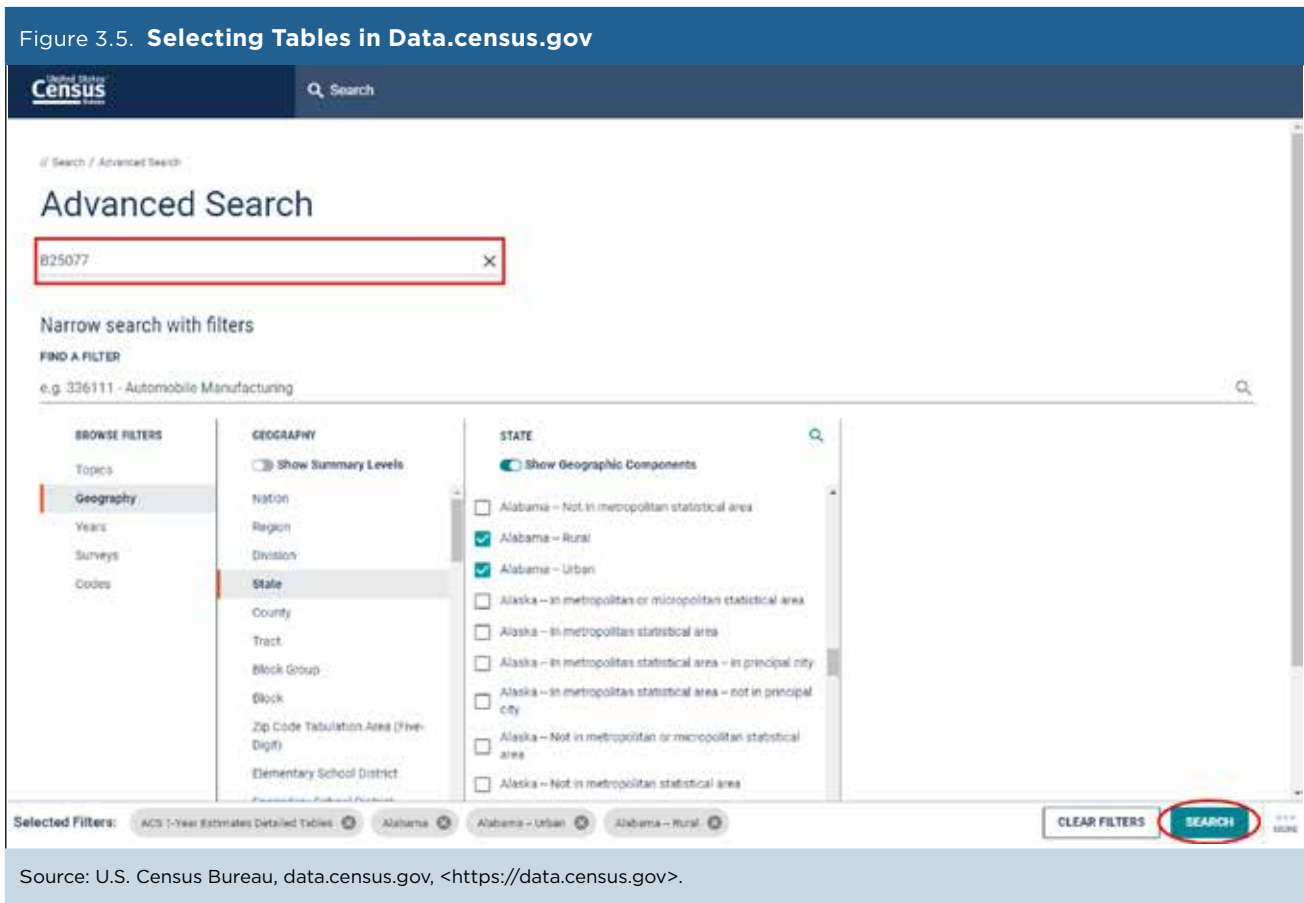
Figure 3.5. **Selecting Tables in Data.census.gov**

United States Census Bureau

Search

// Search / Advanced Search

Advanced Search

B25077

×

Narrow search with filters

FIND A FILTER

e.g. 336111 - Automobile Manufacturing

BROWSE FILTERS

Topics

Geography

Years

Surveys

Codes

GEOGRAPHY

Show Summary Levels

Nation

Region

Division

State

County

Tract

Block Group

Block

Zip Code Tabulation Area (Five-Digit)

Elementary School District

STATE

Show Geographic Components

Alabama – Not in metropolitan statistical area

Alabama – Rural

Alabama – Urban

Alaska – In metropolitan or micropolitan statistical area

Alaska – In metropolitan statistical area

Alaska – In metropolitan statistical area – in principal city

Alaska – In metropolitan statistical area – not in principal city

Alaska – Not in metropolitan or micropolitan statistical area

Alaska – Not in metropolitan statistical area

Selected Filters: ACS 1-Year Estimates Detailed Tables Alabama Alabama – Urban Alabama – Rural

CLEAR FILTERS

SEARCH

MORE

Source: U.S. Census Bureau, data.census.gov, <https://data.census.gov>.